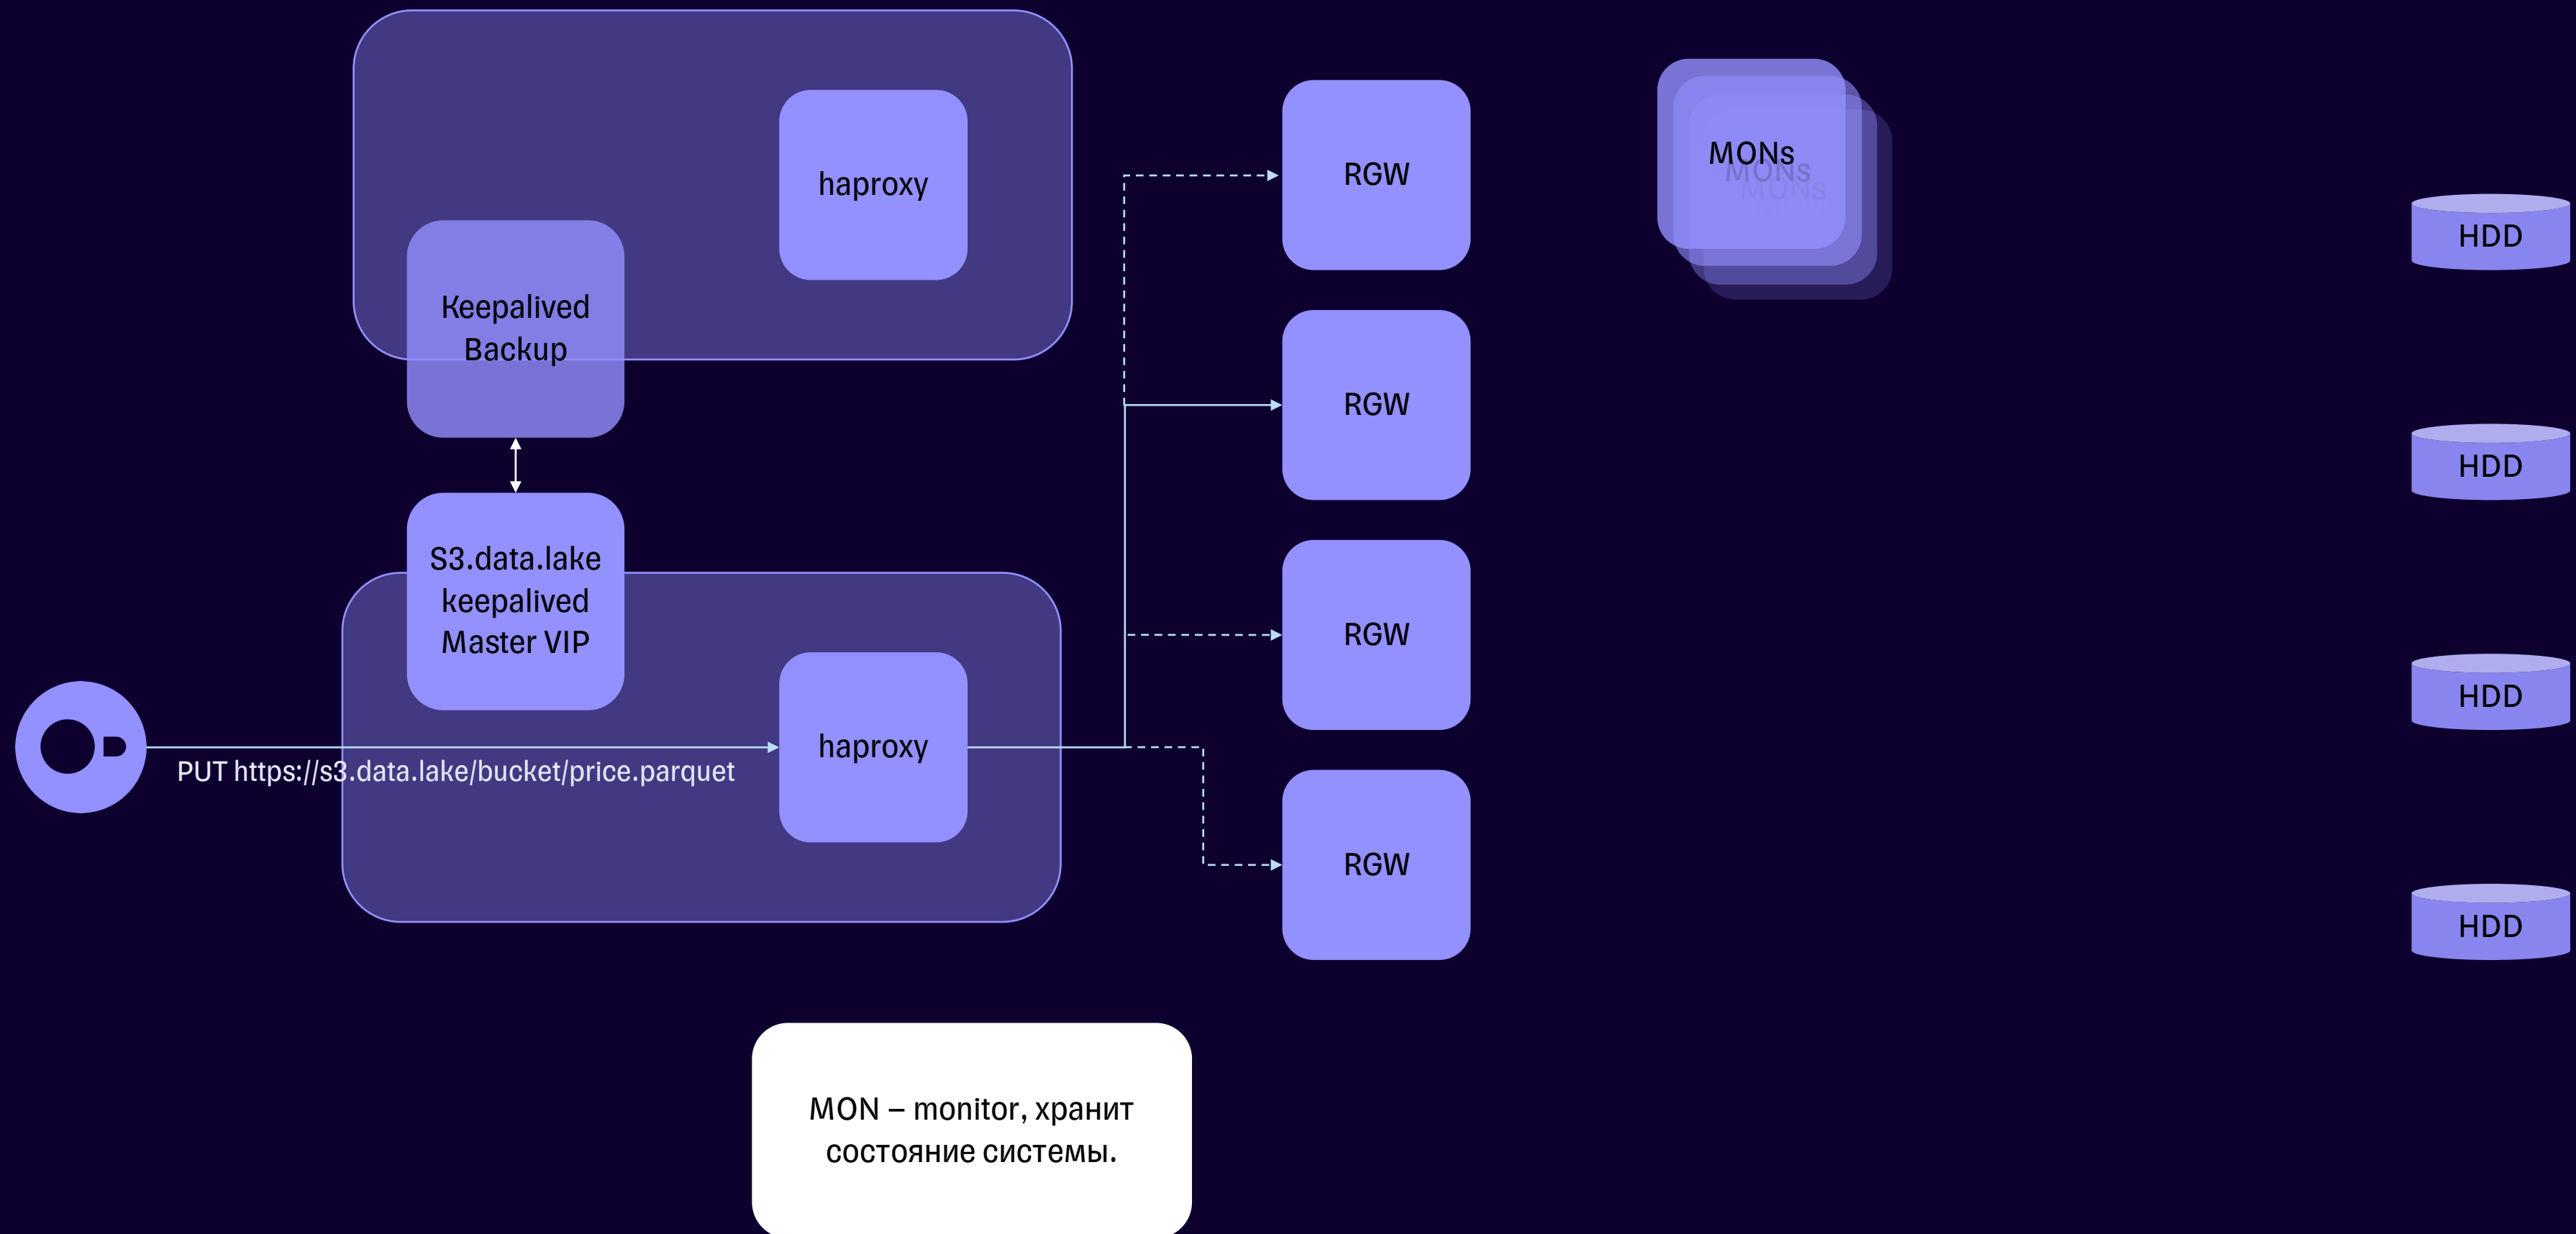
haproxy

Keepalived Backup

S3.data.lake keepalived Master VIP

haproxy

PUT https://s3.data.lake/bucket/price.parquet

RGW

RGW

RGW

RGW

MONs
MONs
MONs

HDD

HDD

HDD

HDD

MON – monitor, хранит состояние системы.